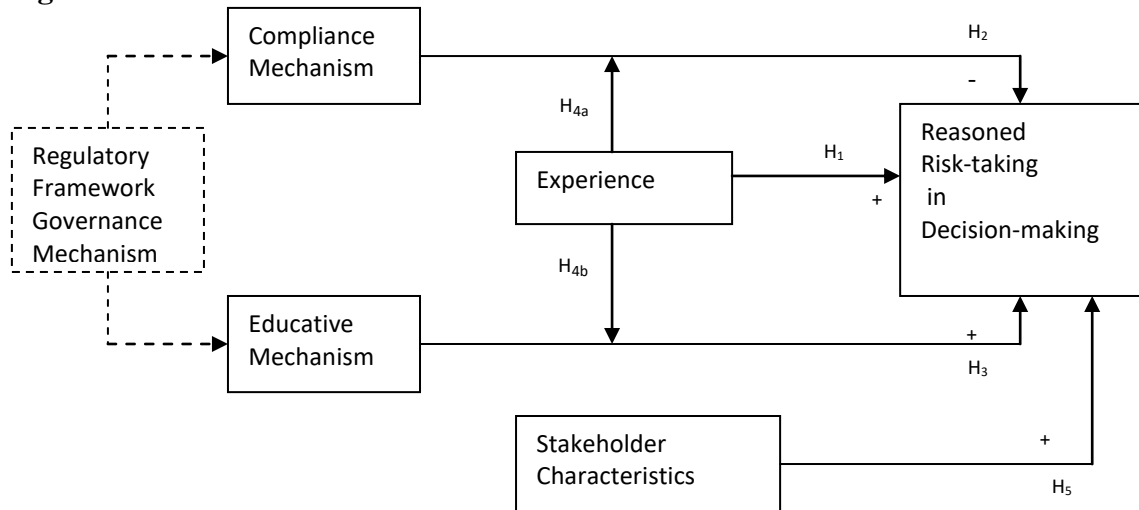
Compliance Mechanism

$H_2$

-

$H_{4a}$

Regulatory Framework Governance Mechanism

Experience

$H_1$

+

Reasoned Risk-taking in Decision-making

$H_{4b}$

Educative Mechanism

+

$H_3$

Stakeholder Characteristics

+

$H_5$